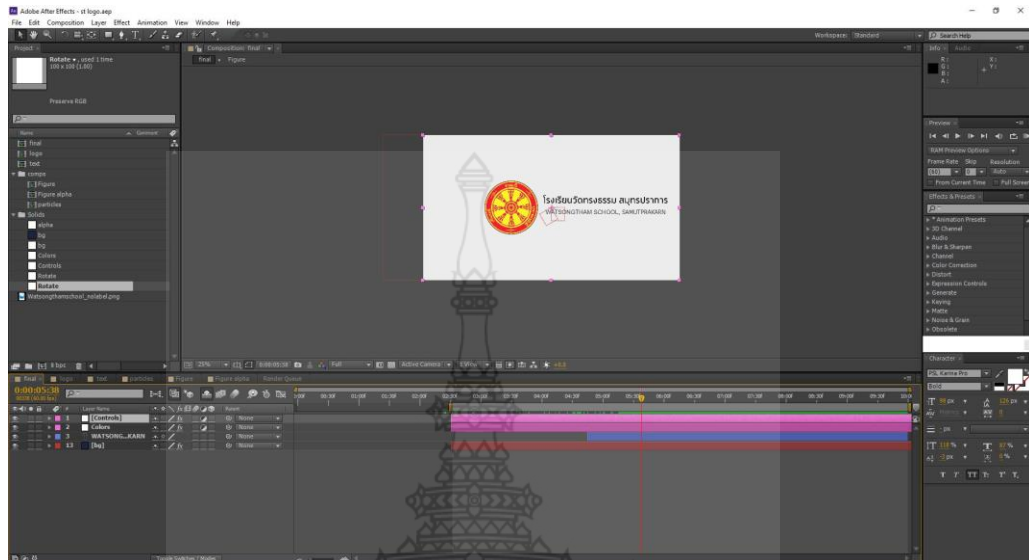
Adobe After Effects - st logo.aep
File Edit Composition Layer Effect Animation View Window Help

Workspace: Standard
Search Help

Project
Rotate, used 1 time
100 x 100 (1.00)
Preserve RGB

Name
final
logo
text
comps
Figure
Figure alpha
particles
Solids
alpha
bg
bg
Colors
Controls
Rotate
Rotate
Watsongthamschool_nolabel.png

Composition: final
final • Figure

โรงเรียนวัดทรงธรรม สมุทรปราการ
WATSONGTHAM SCHOOL, SAMUTPRAKARN

25% 0:00:05:38 Full Active Camera 1 View +0.0

final logo text particles Figure Figure alpha Render Queue
0:00:05:38
Layer Name
1 [Controls]
2 Colors
3 WATSONG...KARN
13 [bg]
Parent
None
None
None
None

Info Audio
R:
G:
B:
A:
X:
Y:

Preview
RAM Preview Options
Frame Rate Skip Resolution
(30) 0 Auto
From Current Time Full Screen

Effects & Presets
* Animation Presets
3D Channel
Audio
Blur & Sharpen
Channel
Color Correction
Distort
Expression Controls
Generate
Keying
Matte
Noise & Grain
Obsolete

Character
PSL Karnna Pro
Bold
px
px
px
%
%
px
%
T T TT Tt T' T,

Toggle Switches / Modes